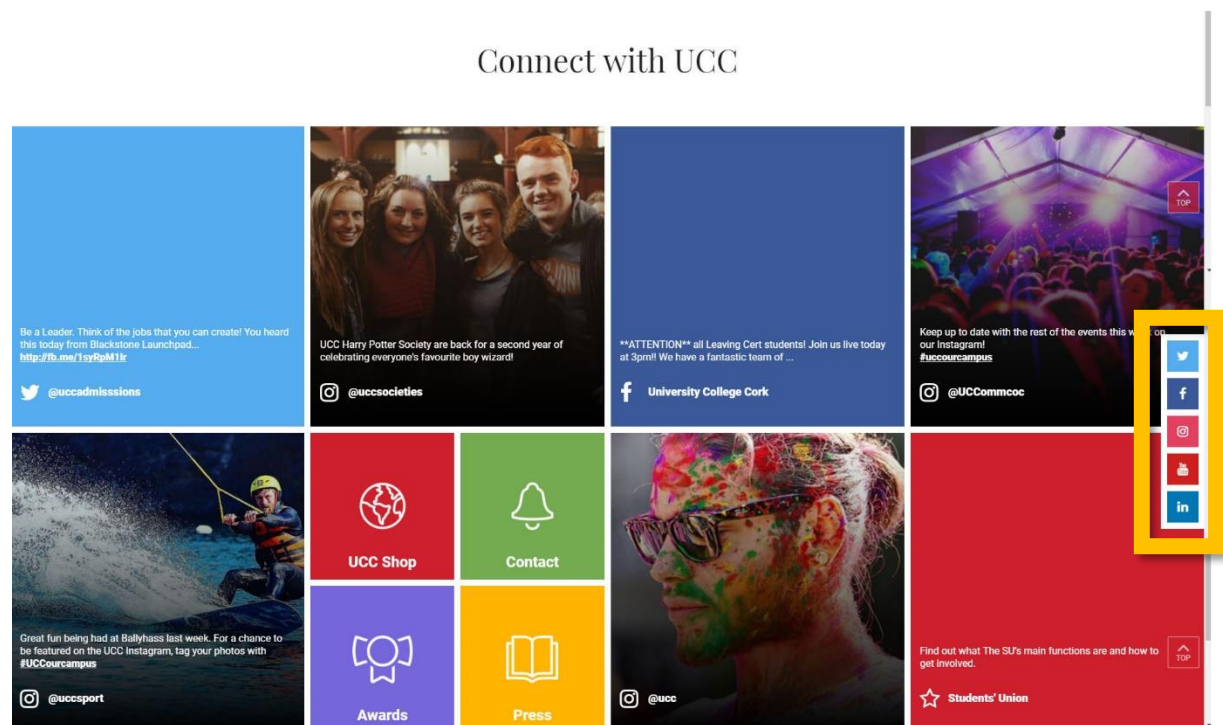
Connect with UCC

Be a Leader. Think of the jobs that you can create! You heard this today from Blackstone Launchpad... http://fb.me/1syRpM1lr

@uccadmisssions

UCC Harry Potter Society are back for a second year of celebrating everyone's favourite boy wizard!

@uccsocieties

**ATTENTION** all Leaving Cert students! Join us live today at 3pm!! We have a fantastic team of ...

University College Cork

TOP

Keep up to date with the rest of the events this w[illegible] on our Instagram! #uccourcampus

@UCCommcoc

in

Great fun being had at Ballyhass last week. For a chance to be featured on the UCC Instagram, tag your photos with #UCCourcampus

@uccsport

UCC Shop

Contact

Awards

Press

@ucc

Find out what The SU's main functions are and how to get involved.

TOP

Students' Union